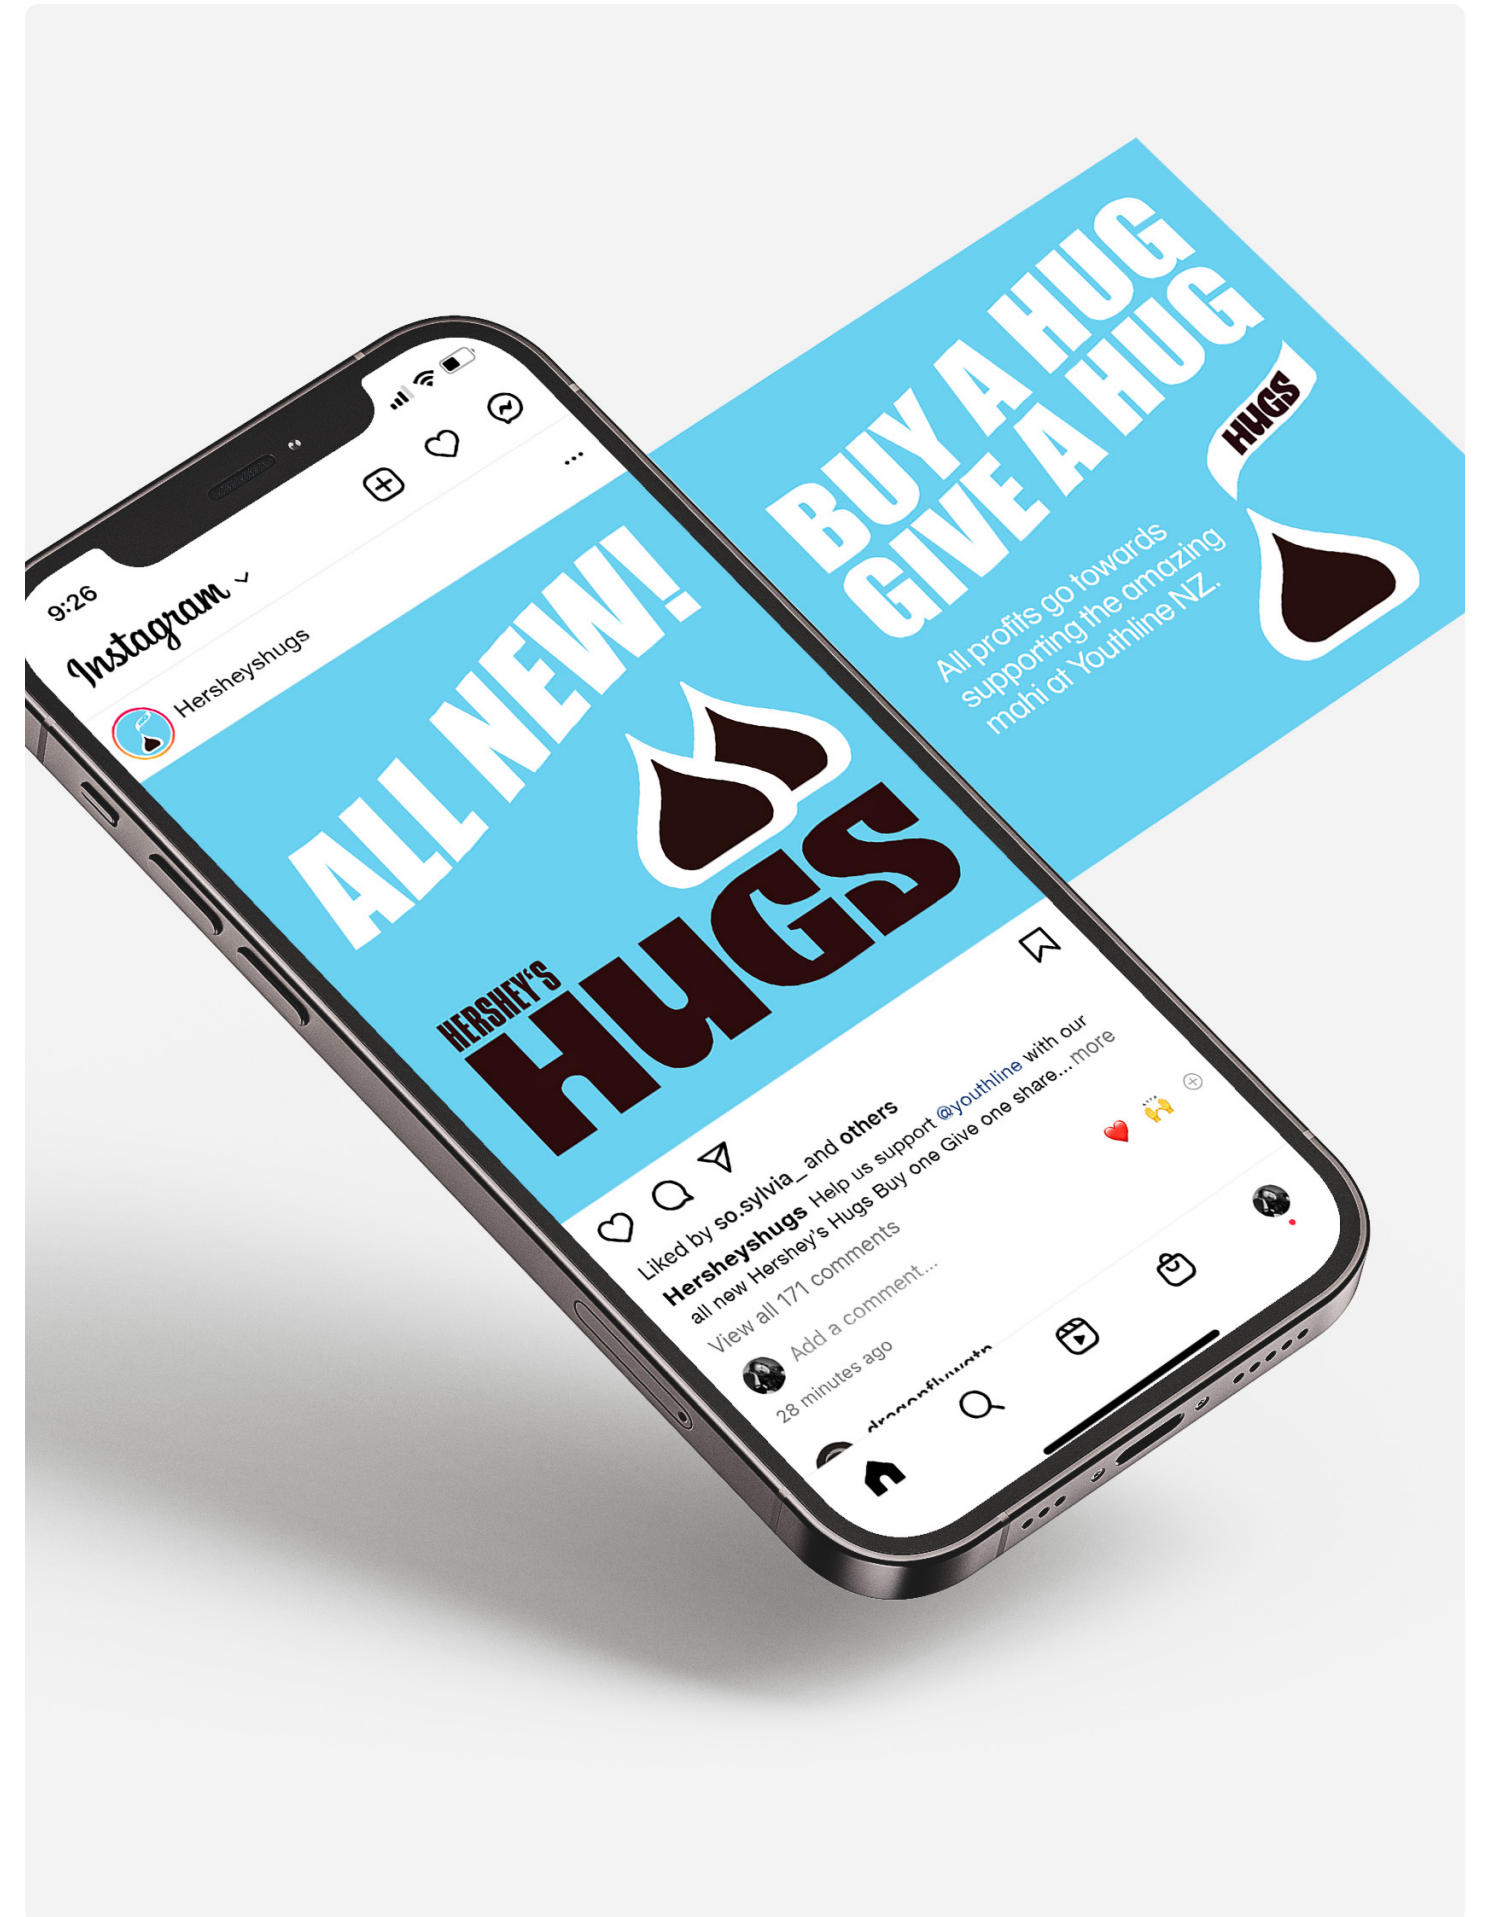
9:26

Instagram

Hersheyshugs

ALL NEW!

HERSHEY'S HUGS

Liked by so.sylvia_ and others
Hersheyshugs Help us support @youthline with our all new Hershey's Hugs Buy one Give one share... more
View all 171 comments
Add a comment...
28 minutes ago
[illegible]

BUY A HUG GIVE A HUG

HUGS

All profits go towards supporting the amazing mahi at Youthline NZ.